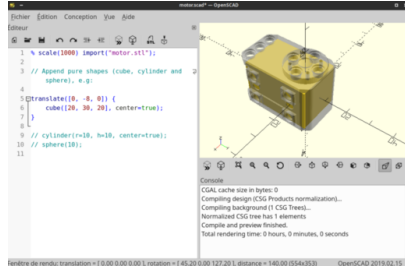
motor.scad* — OpenSCAD

Fichier Édition Conception Vue Aide

Éditeur

1 % scale(1000) import("motor.stl");
2
3 // Append pure shapes (cube, cylinder and
   sphere), e.g:
4
5 translate([0, -8, 0]) {
6     cube([20, 30, 20], center=true);
7 }
8
9 // cylinder(r=10, h=10, center=true);
10 // sphere(10);
11

Console

CGAL cache size in bytes: 0
Compiling design (CSG Products normalization)...
Compiling background (1 CSG Trees)...
Normalized CSG tree has 1 elements
Compile and preview finished.
Total rendering time: 0 hours, 0 minutes, 0 seconds

Fenêtre de rendu: translation = [ 0.00 0.00 0.00 ], rotation = [ 45.20 0.00 127.20 ], distance = 140.00 (554x353)    OpenSCAD 2019.02.15